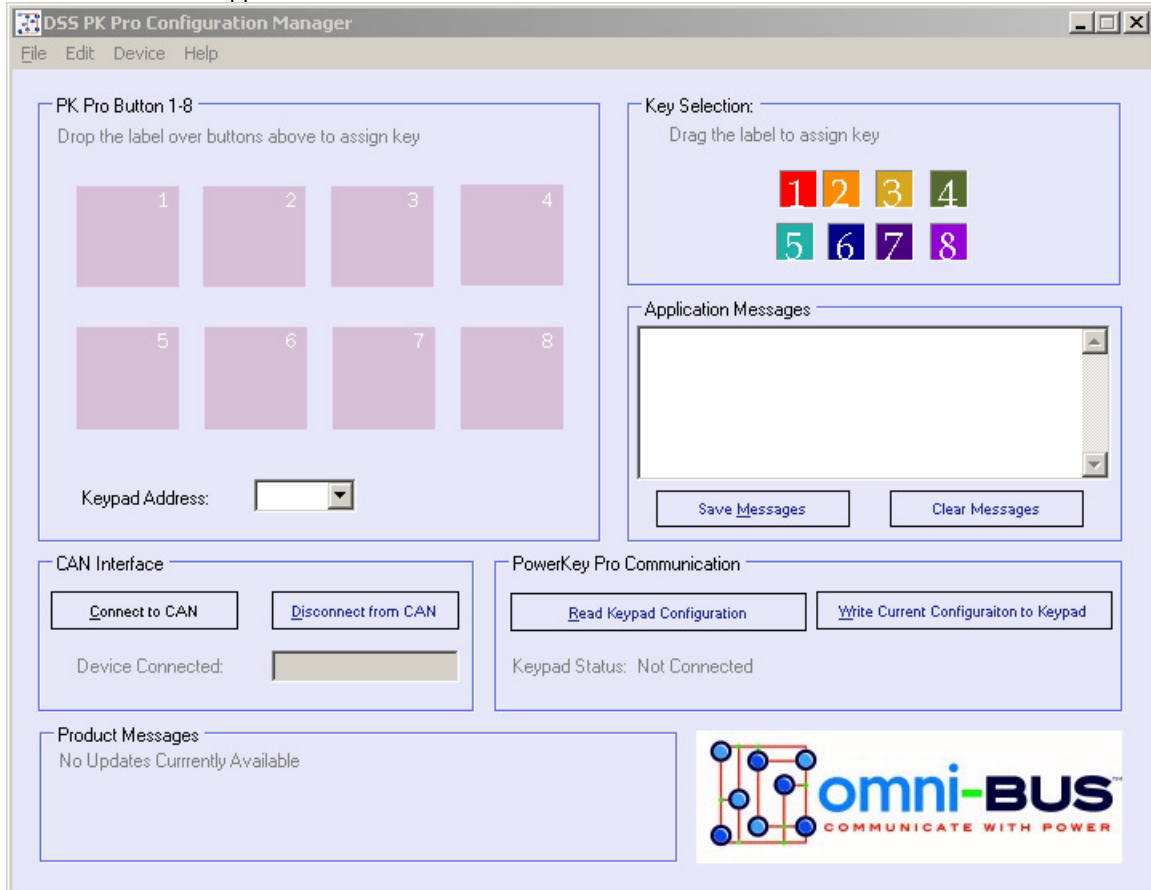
DSS PK Pro Configuration Manager

File Edit Device Help

PK Pro Button 1-8
Drop the label over buttons above to assign key

1 2 3 4

5 6 7 8

Keypad Address:

Key Selection:
Drag the label to assign key

1 2 3 4
5 6 7 8

Application Messages

Save Messages
Clear Messages

CAN Interface
Connect to CAN
Disconnect from CAN
Device Connected:

PowerKey Pro Communication
Read Keypad Configuration
Write Current Configuraiton to Keypad
Keypad Status: Not Connected

Product Messages
No Updates Currrently Available

omni-BUS™
COMMUNICATE WITH POWER